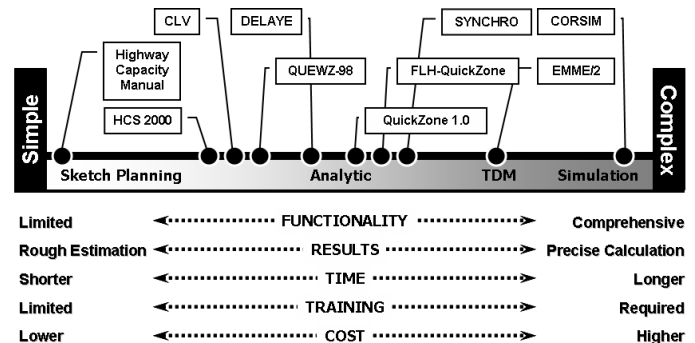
CLV
DELAYE
SYNCHRO
CORSIM
Highway Capacity Manual
QUEWZ-98
FLH-QuickZone
EMME/2
HCS 2000
QuickZone 1.0

Simple
Sketch Planning
Analytic
TDM
Simulation
Complex

Limited FUNCTIONALITY Comprehensive
Rough Estimation RESULTS Precise Calculation
Shorter TIME Longer
Limited TRAINING Required
Lower COST Higher